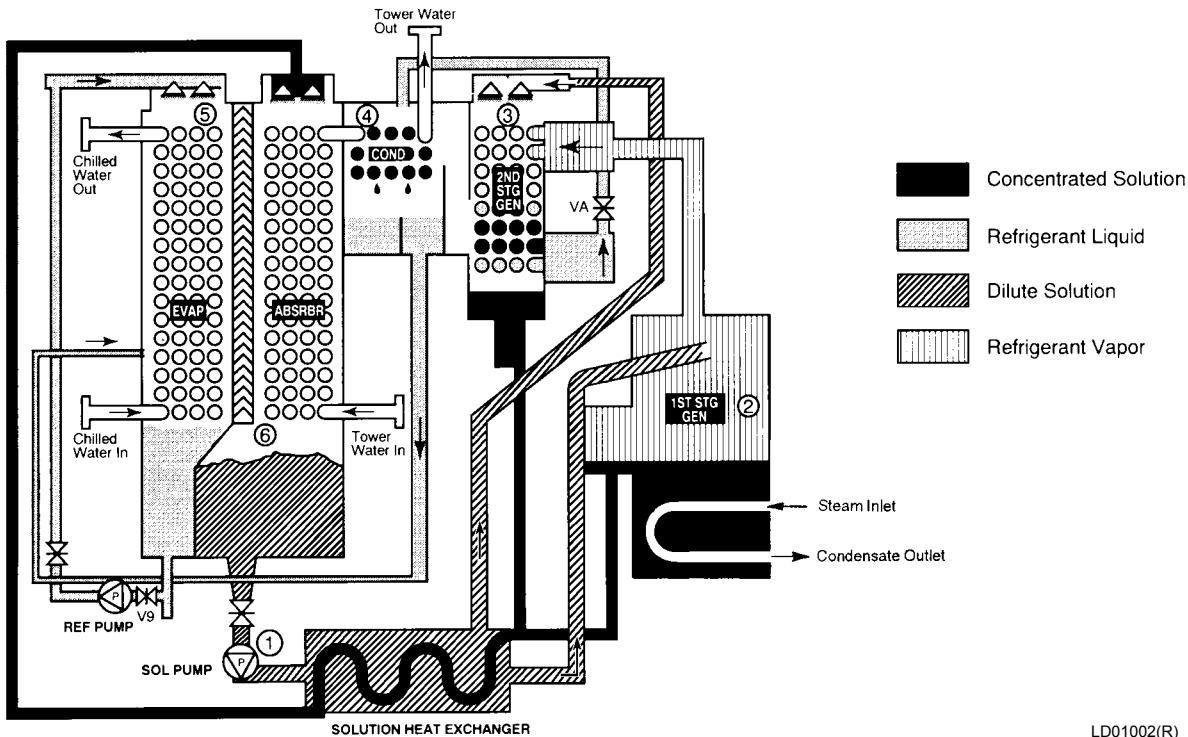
Tower Water Out

⑤

④

③

Chilled Water Out

COND

2ND STG GEN

VA

EVAP

ABSRBR

Chilled Water In

⑥

Tower Water In

1ST STG GEN

②

Steam Inlet

Condensate Outlet

P

V9

REF PUMP

①

P

SOL PUMP

SOLUTION HEAT EXCHANGER

Concentrated Solution

Refrigerant Liquid

Dilute Solution

Refrigerant Vapor

LD01002(R)